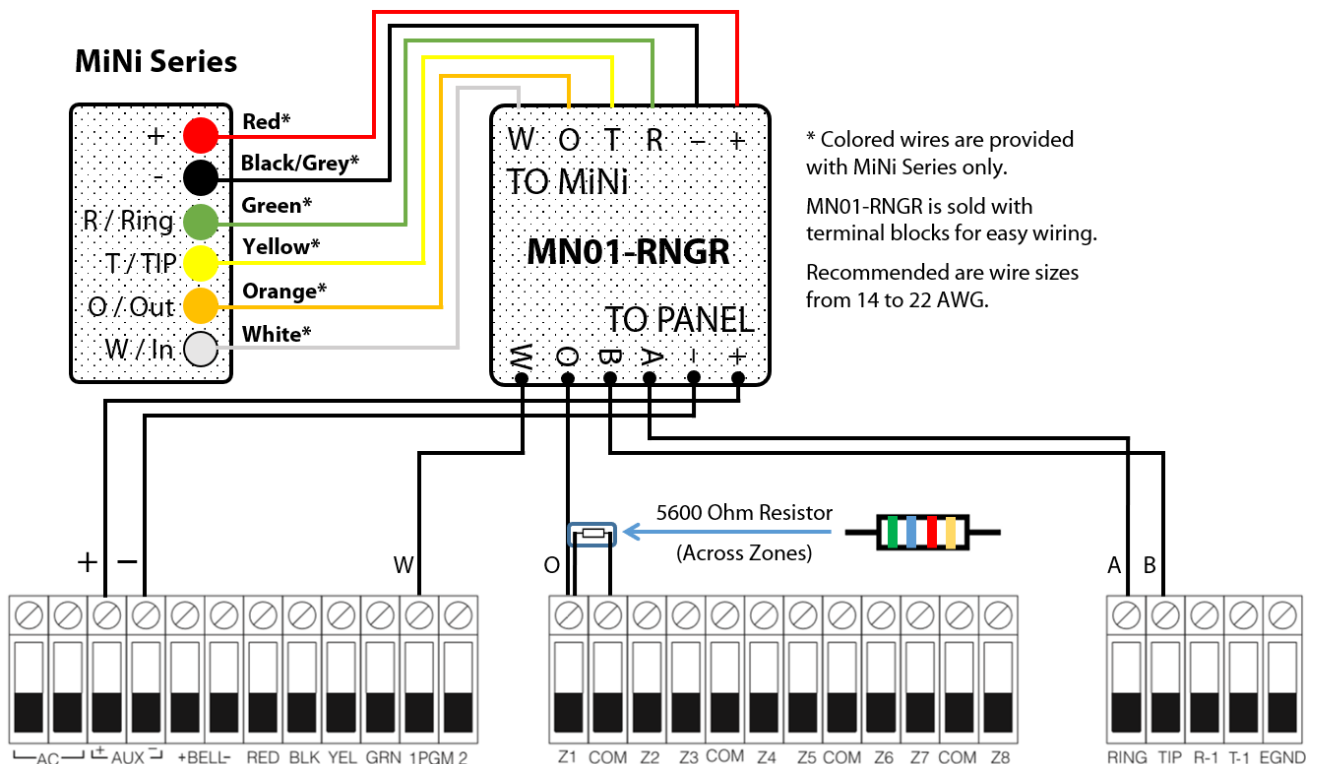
MiNi Series

+
-
R / Ring
T / TIP
O / Out
W / In

Red*
Black/Grey*
Green*
Yellow*
Orange*
White*

W O T R – +
TO MiNi

MN01-RNGR

TO PANEL
W O B A - +

* Colored wires are provided with MiNi Series only.

MN01-RNGR is sold with terminal blocks for easy wiring.

Recommended are wire sizes from 14 to 22 AWG.

5600 Ohm Resistor
(Across Zones)

+ –
W
O
A B

AC + AUX – +BELL- RED BLK YEL GRN 1PGM 2

Z1 COM Z2 Z3 COM Z4 Z5 COM Z6 Z7 COM Z8

RING TIP R-1 T-1 EGND